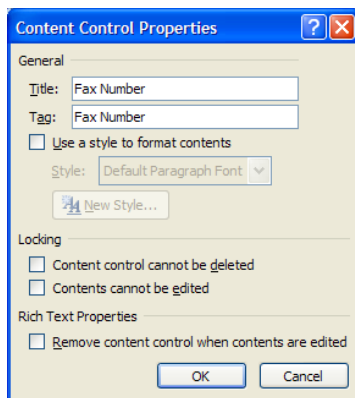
Content Control Properties

?

X

General

Title: Fax Number

Tag: Fax Number

Use a style to format contents

Style: Default Paragraph Font

New Style...

Locking

Content control cannot be deleted

Contents cannot be edited

Rich Text Properties

Remove content control when contents are edited

OK

Cancel